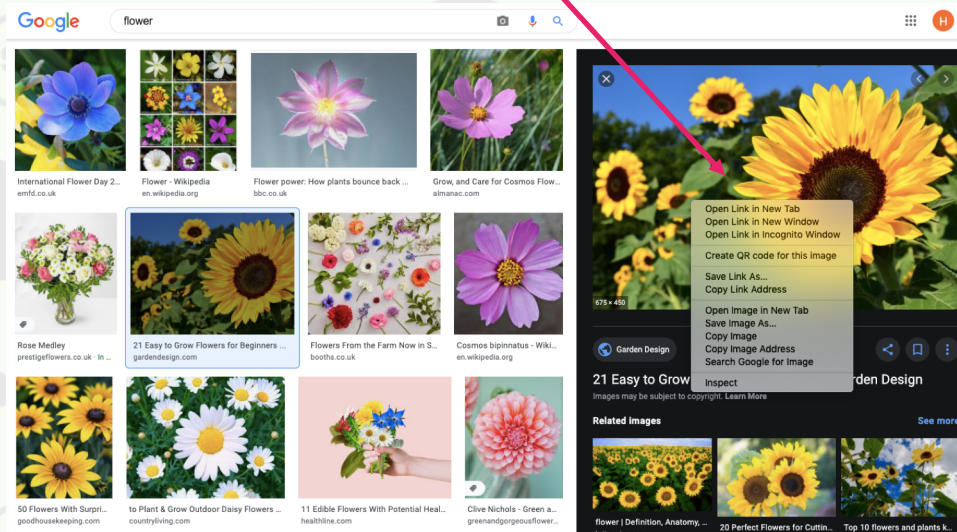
Google

flower

H

International Flower Day 2...
emfd.co.uk

Flower - Wikipedia
en.wikipedia.org

Flower power: How plants bounce back ...
bbc.co.uk

Grow, and Care for Cosmos Flow...
almanac.com

Rose Medley
prestigeflowers.co.uk · In ...

21 Easy to Grow Flowers for Beginners ...
gardendesign.com

Flowers From the Farm Now in S...
booths.co.uk

Cosmos bipinnatus - Wiki...
en.wikipedia.org

50 Flowers With Surpri...
goodhousekeeping.com

to Plant & Grow Outdoor Daisy Flowers ...
countryliving.com

11 Edible Flowers With Potential Heal...
healthline.com

Clive Nichols - Green a...
greenandgorgeousflower...

675 × 450

Open Link in New Tab
Open Link in New Window
Open Link in Incognito Window

Create QR code for this image

Save Link As...
Copy Link Address

Open Image in New Tab
Save Image As...
Copy Image
Copy Image Address
Search Google for Image

Inspect

Garden Design

21 Easy to Grow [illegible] rden Design

Images may be subject to copyright. Learn More

Related images

See more

flower | Definition, Anatomy, ...

20 Perfect Flowers for Cuttin...

Top 10 flowers and plants k...